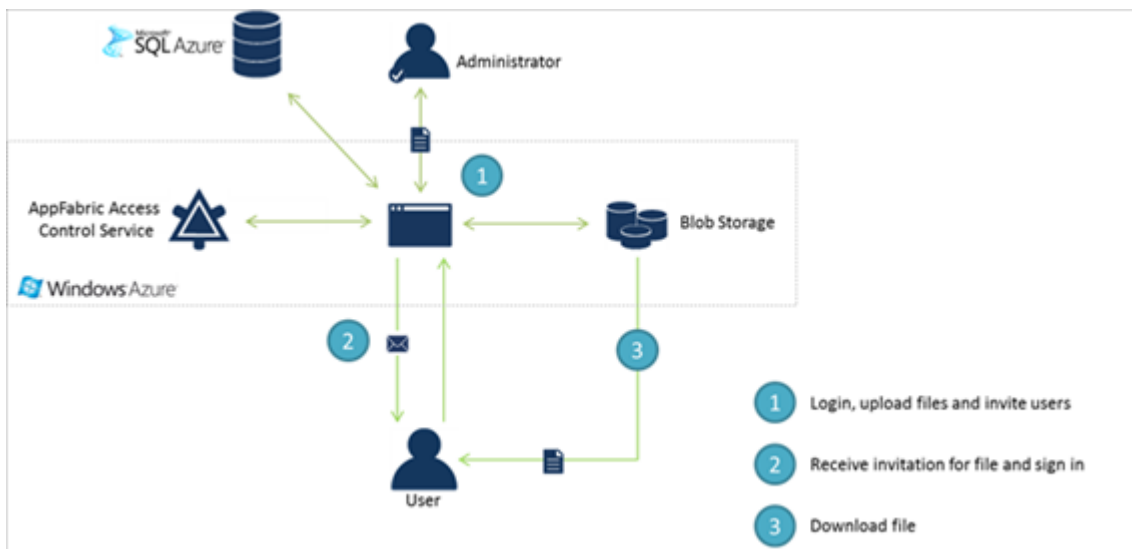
Microsoft SQL Azure

Administrator

1

AppFabric Access Control Service

Blob Storage

Windows Azure

2

3

1 Login, upload files and invite users

2 Receive invitation for file and sign in

3 Download file

User